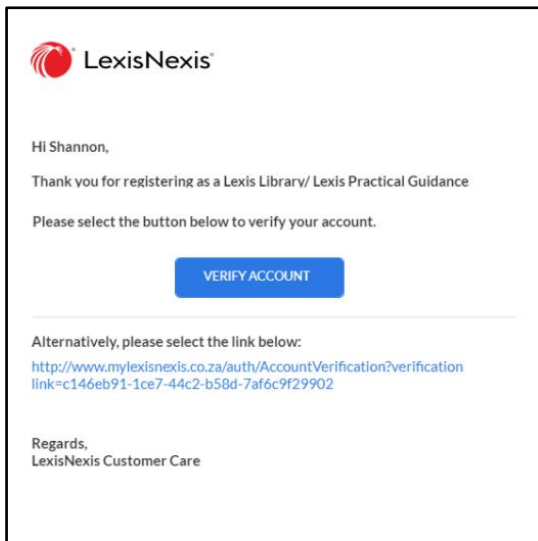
LexisNexis®

Hi Shannon,

Thank you for registering as a Lexis Library/ Lexis Practical Guidance

Please select the button below to verify your account.

VERIFY ACCOUNT

Alternatively, please select the link below:

http://www.mylexisnexis.co.za/auth/AccountVerification?verificationlink=c146eb91-1ce7-44c2-b58d-7af6c9f29902

Regards,
LexisNexis Customer Care